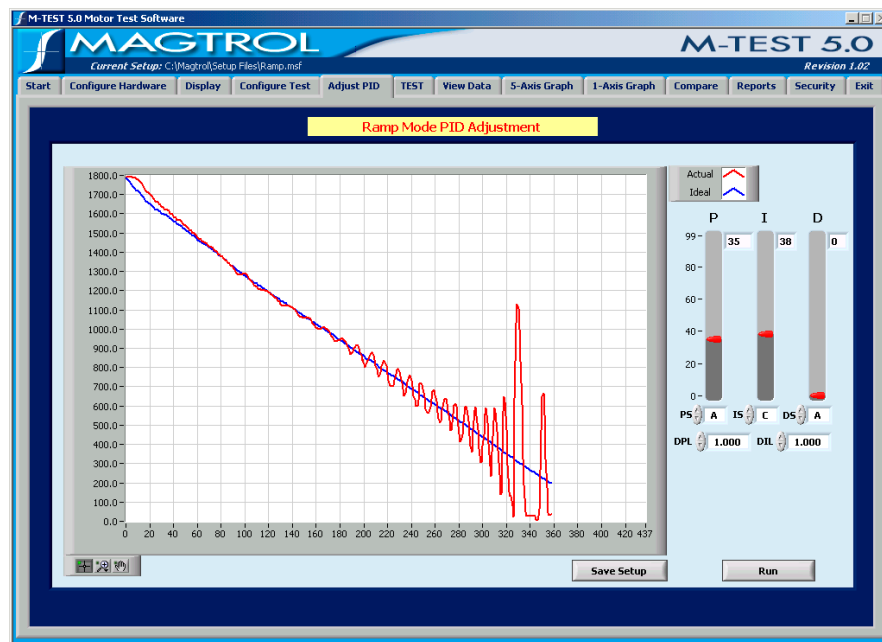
M-TEST 5.0 Motor Test Software

MAGTROL

M-TEST 5.0

Current Setup: C:\Magtrol\Setup Files\Ramp.msf

Revision 1.02

Start | Configure Hardware | Display | Configure Test | Adjust PID | TEST | View Data | 5-Axis Graph | 1-Axis Graph | Compare | Reports | Security | Exit

Ramp Mode PID Adjustment

Actual
Ideal

1800.0
1700.0
1600.0
1500.0
1400.0
1300.0
1200.0
1100.0
1000.0
900.0
800.0
700.0
600.0
500.0
400.0
300.0
200.0
100.0
0.0

0 20 40 60 80 100 120 140 160 180 200 220 240 260 280 300 320 340 360 380 400 420 437

P I D

35 38 0

99
80
60
40
20
0

PS A IS C DS A

DPL 1.000 DIL 1.000

Save Setup

Run